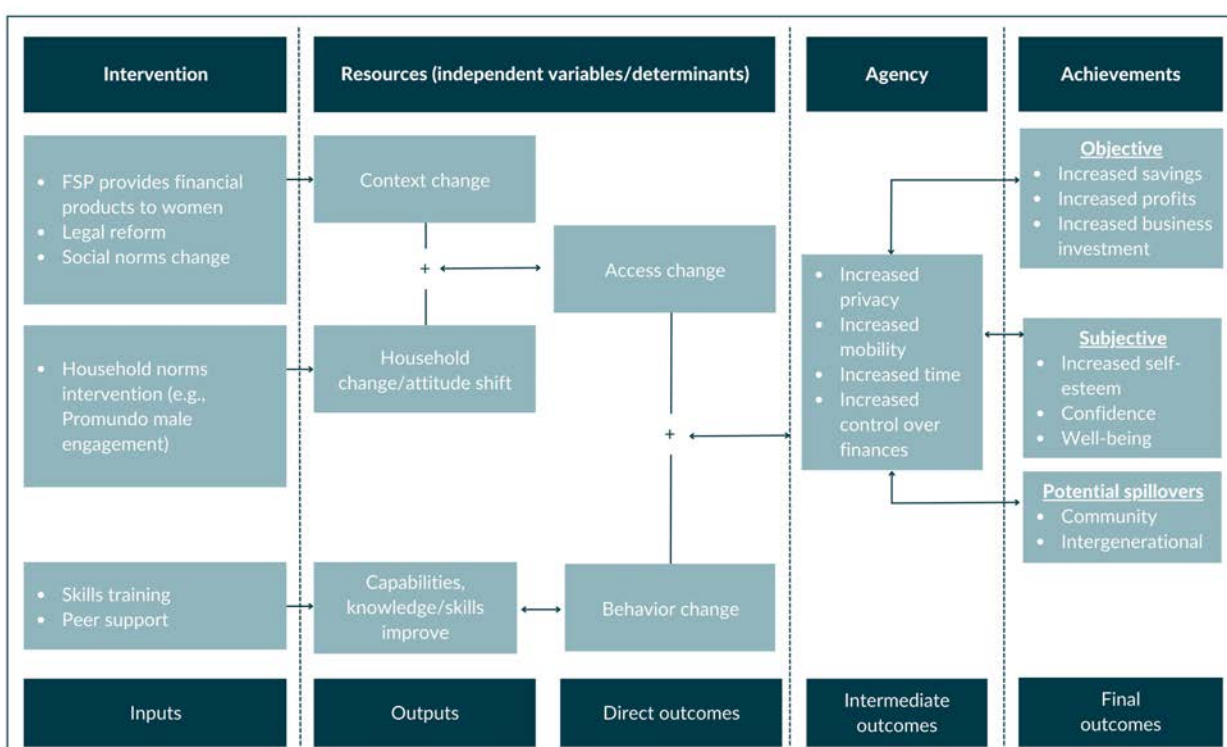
Intervention

Resources (independent variables/determinants)

Agency

Achievements

- FSP provides financial products to women
- Legal reform
- Social norms change

Context change

+

Access change

- Household norms intervention (e.g., Promundo male engagement)

Household change/attitude shift

+

- Skills training
- Peer support

Capabilities, knowledge/skills improve

Behavior change

- Increased privacy
- Increased mobility
- Increased time
- Increased control over finances

Objective
- Increased savings
- Increased profits
- Increased business investment

Subjective
- Increased self-esteem
- Confidence
- Well-being

Potential spillovers
- Community
- Intergenerational

Inputs

Outputs

Direct outcomes

Intermediate outcomes

Final outcomes